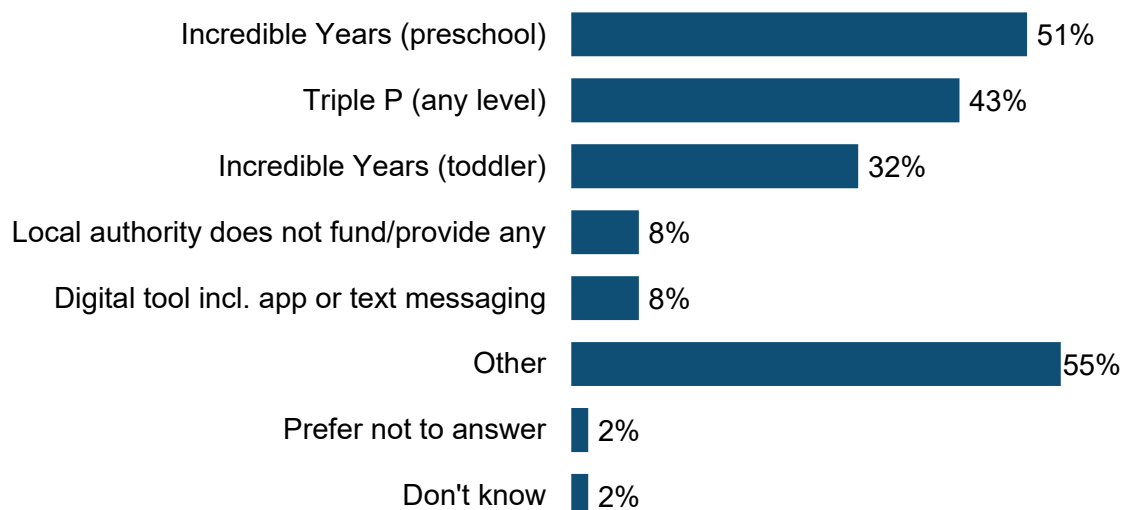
| | |
|---|---|
| Incredible Years (preschool) | 51% |
| Triple P (any level) | 43% |
| Incredible Years (toddler) | 32% |
| Local authority does not fund/provide any | 8% |
| Digital tool incl. app or text messaging | 8% |
| Other | 55% |
| Prefer not to answer | 2% |
| Don't know | 2% |